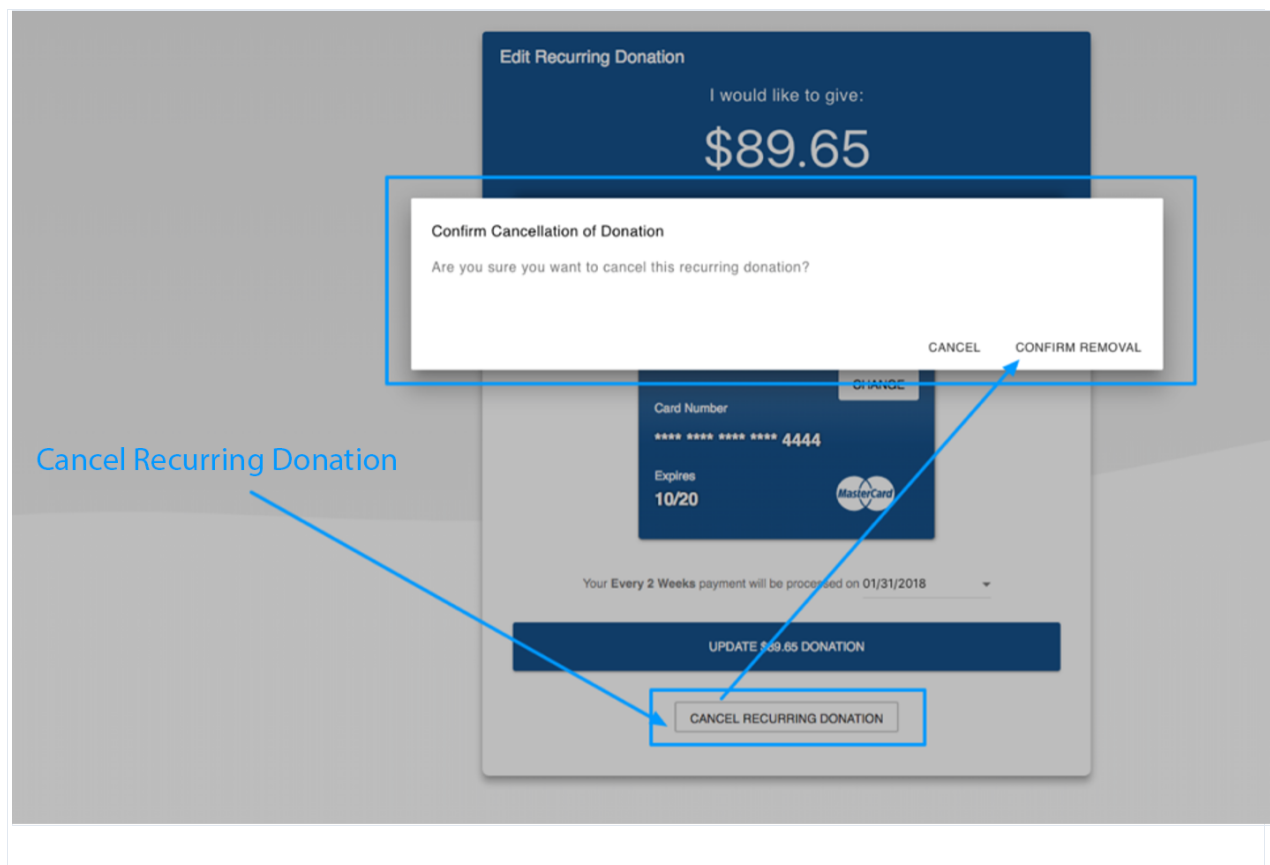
Edit Recurring Donation

I would like to give:

$89.65

Confirm Cancellation of Donation

Are you sure you want to cancel this recurring donation?

CANCEL CONFIRM REMOVAL

CHANGE

Card Number

**** **** **** **** 4444

Expires

10/20

MasterCard

Cancel Recurring Donation

Your **Every 2 Weeks** payment will be processed on 01/31/2018

UPDATE $89.65 DONATION

CANCEL RECURRING DONATION